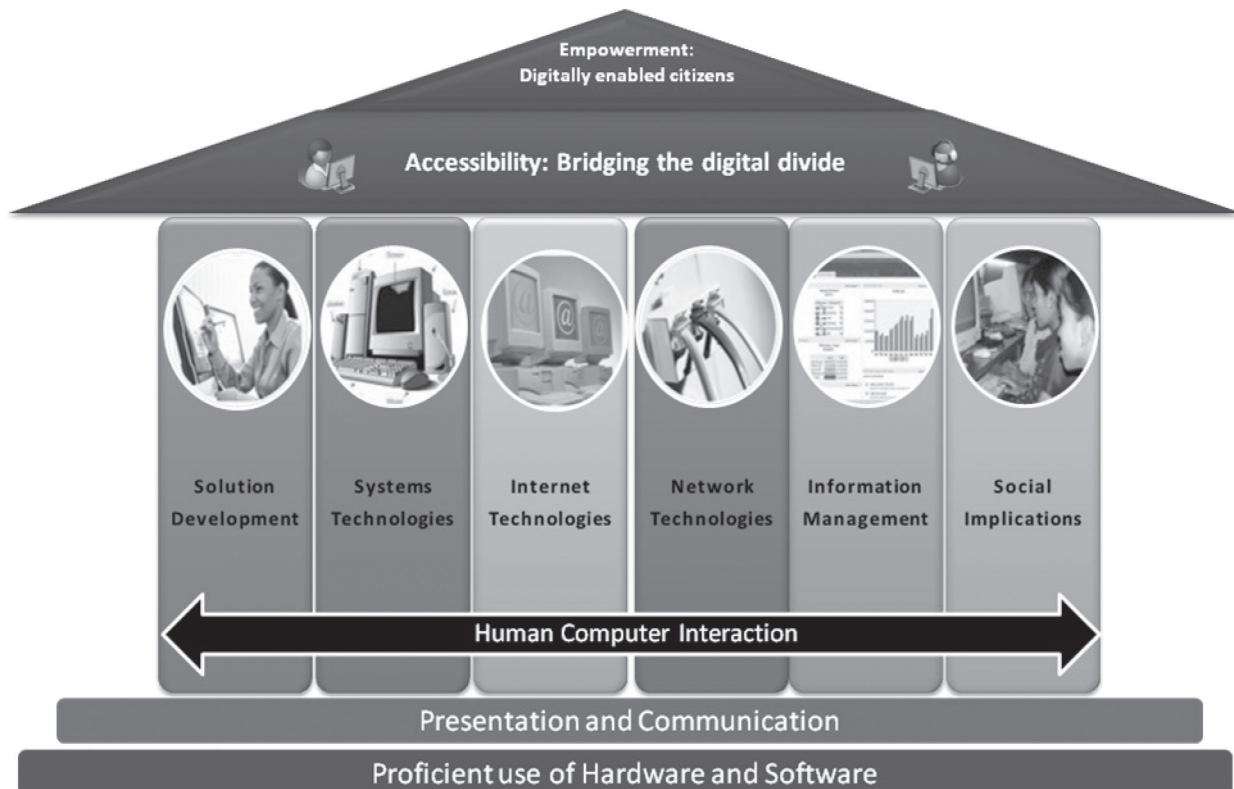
Empowerment:
Digitally enabled citizens

Accessibility: Bridging the digital divide

Solution Development

Systems Technologies

Internet Technologies

Network Technologies

Information Management

Social Implications

Human Computer Interaction

Presentation and Communication

Proficient use of Hardware and Software